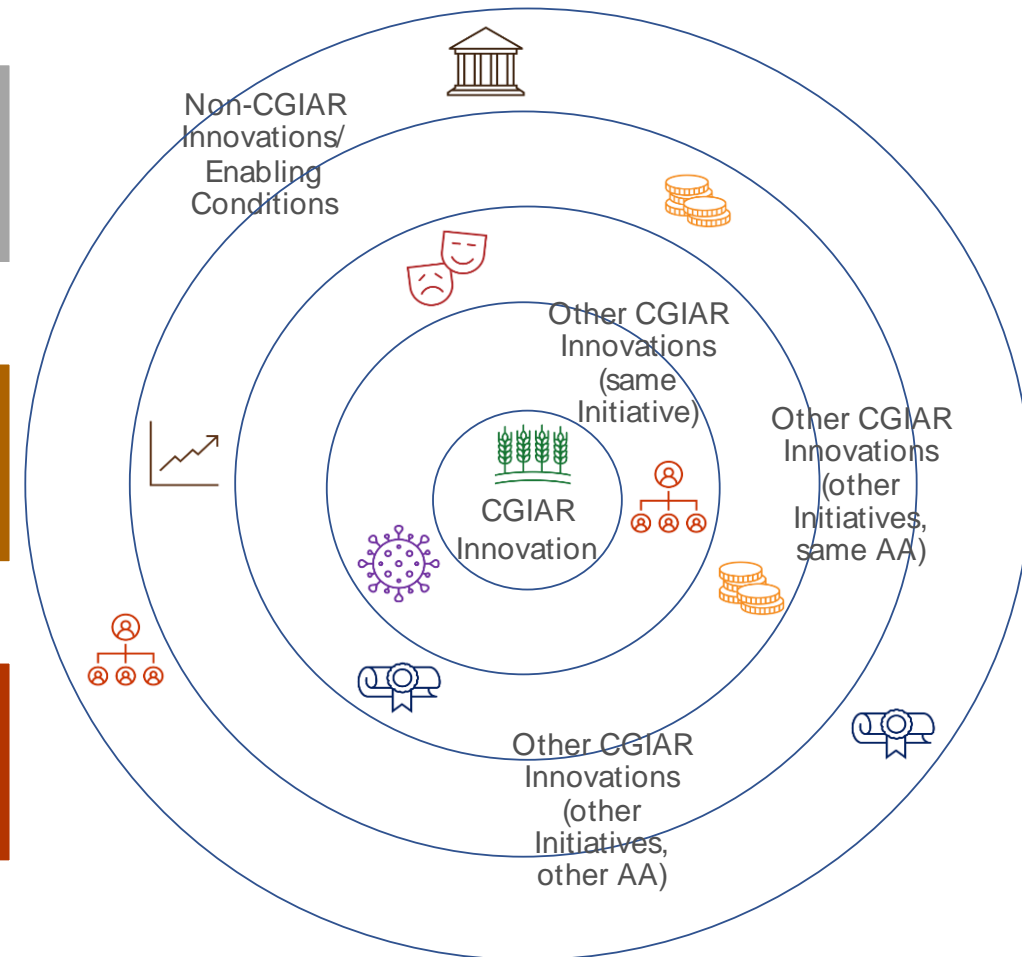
Non-CGIAR Innovations/ Enabling Conditions

Other CGIAR Innovations (same Initiative)

Other CGIAR Innovations (other Initiatives, same AA)

CGIAR Innovation

Other CGIAR Innovations (other Initiatives, other AA)